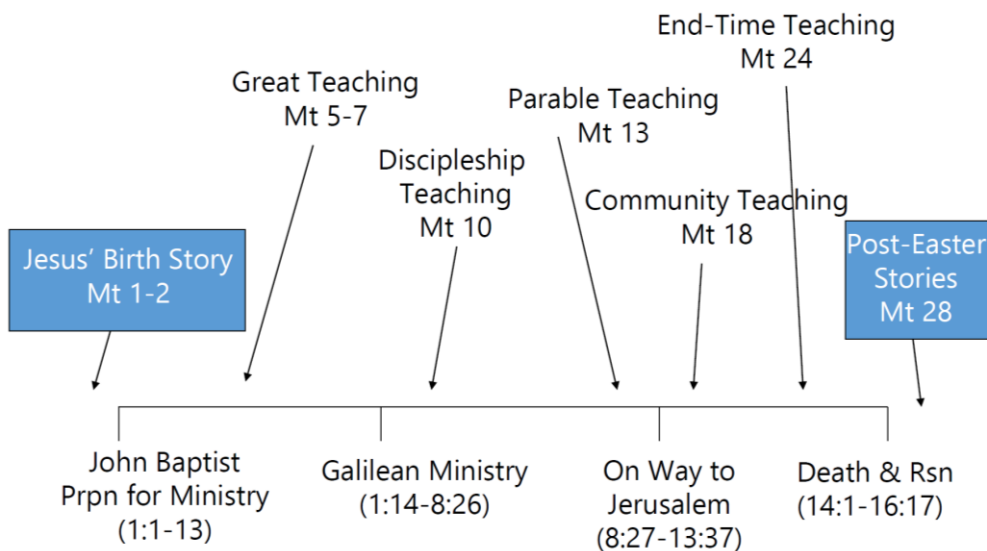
End-Time Teaching
Mt 24

Great Teaching
Mt 5-7

Parable Teaching
Mt 13

Discipleship
Teaching
Mt 10

Community Teaching
Mt 18

Jesus' Birth Story
Mt 1-2

Post-Easter
Stories
Mt 28

John Baptist
Prpn for Ministry
(1:1-13)

Galilean Ministry
(1:14-8:26)

On Way to
Jerusalem
(8:27-13:37)

Death & Rsn
(14:1-16:17)